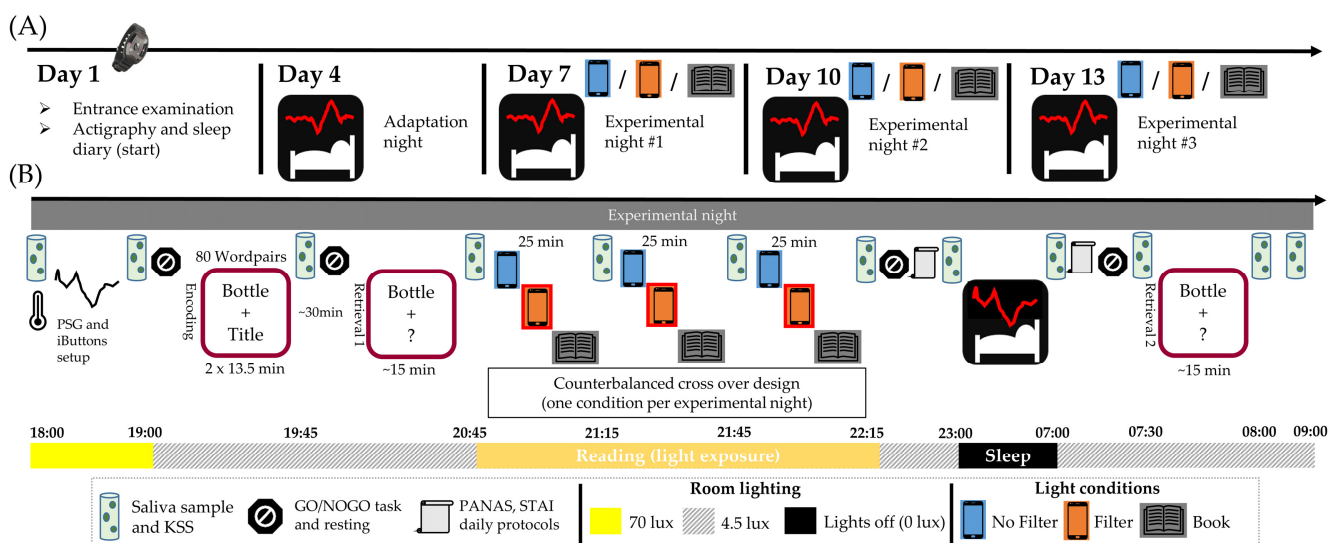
(A)

Day 1

➢ Entrance examination
➢ Actigraphy and sleep diary (start)

Day 4

Adaptation night

Day 7 / /

Experimental night #1

Day 10 / /

Experimental night #2

Day 13 / /

Experimental night #3

(B)

Experimental night

PSG and iButtons setup

80 Wordpairs

Encoding

Bottle + Title

~30min

2 x 13.5 min

Retrieval 1

Bottle + ?

~15 min

25 min

25 min

25 min

Counterbalanced cross over design (one condition per experimental night)

Retrieval 2

Bottle + ?

~15 min

18:00 19:00 19:45 20:45 21:15 21:45 22:15 23:00 07:00 07:30 08:00 09:00

Reading (light exposure)

Sleep

Saliva sample and KSS

GO/NOGO task and resting

PANAS, STAI daily protocols

Room lighting

70 lux

4.5 lux

Lights off (0 lux)

Light conditions

No Filter

Filter

Book